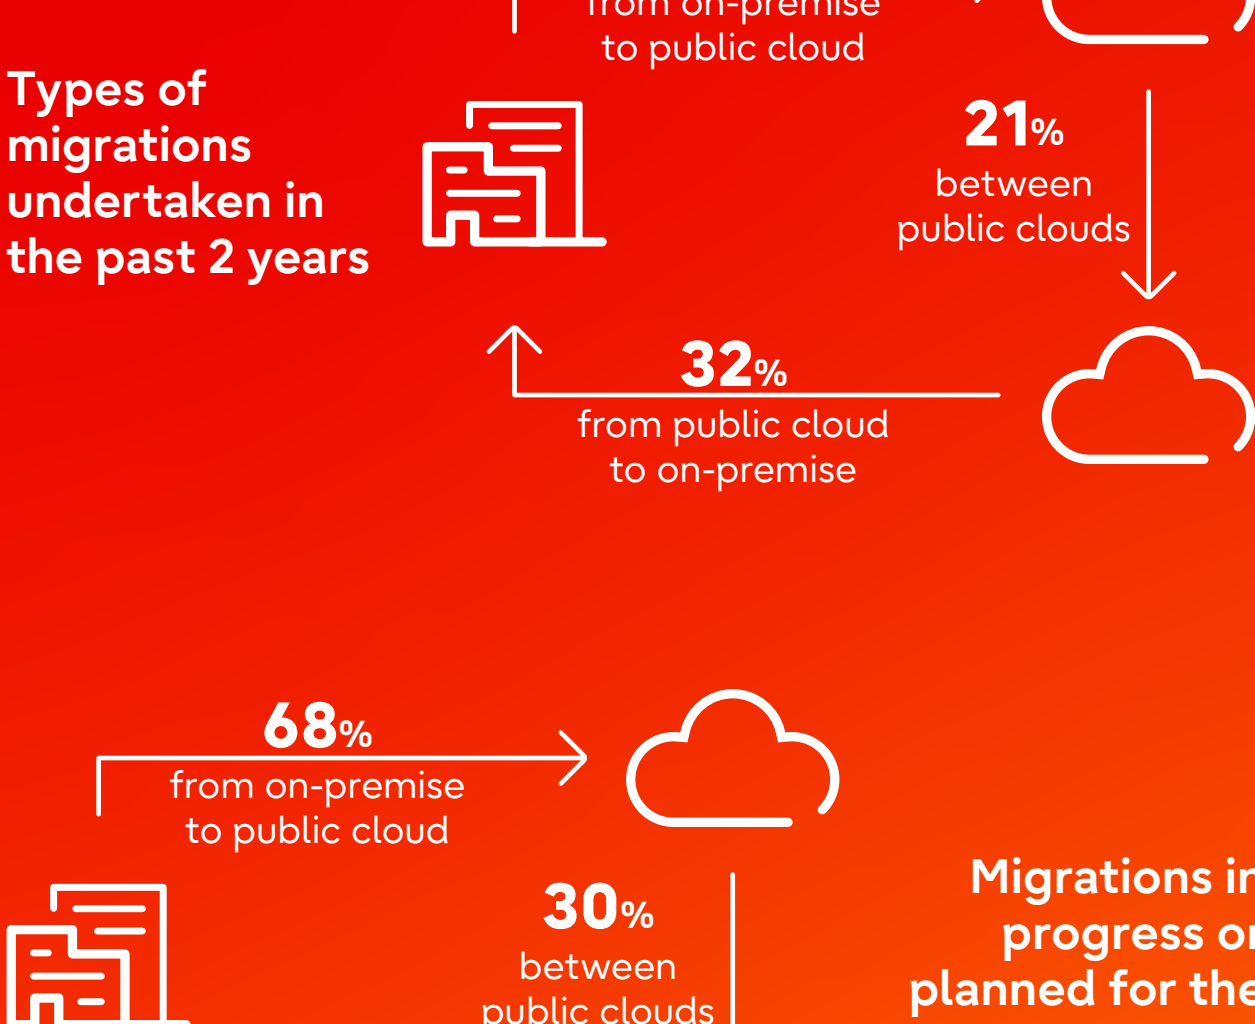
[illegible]
to public cloud

Types of migrations undertaken in the past 2 years

21%
between
public clouds

32%
from public cloud
to on-premise

68%
from on-premise
to public cloud

30%
between
public clouds

Migrations in
progress or
planned for the